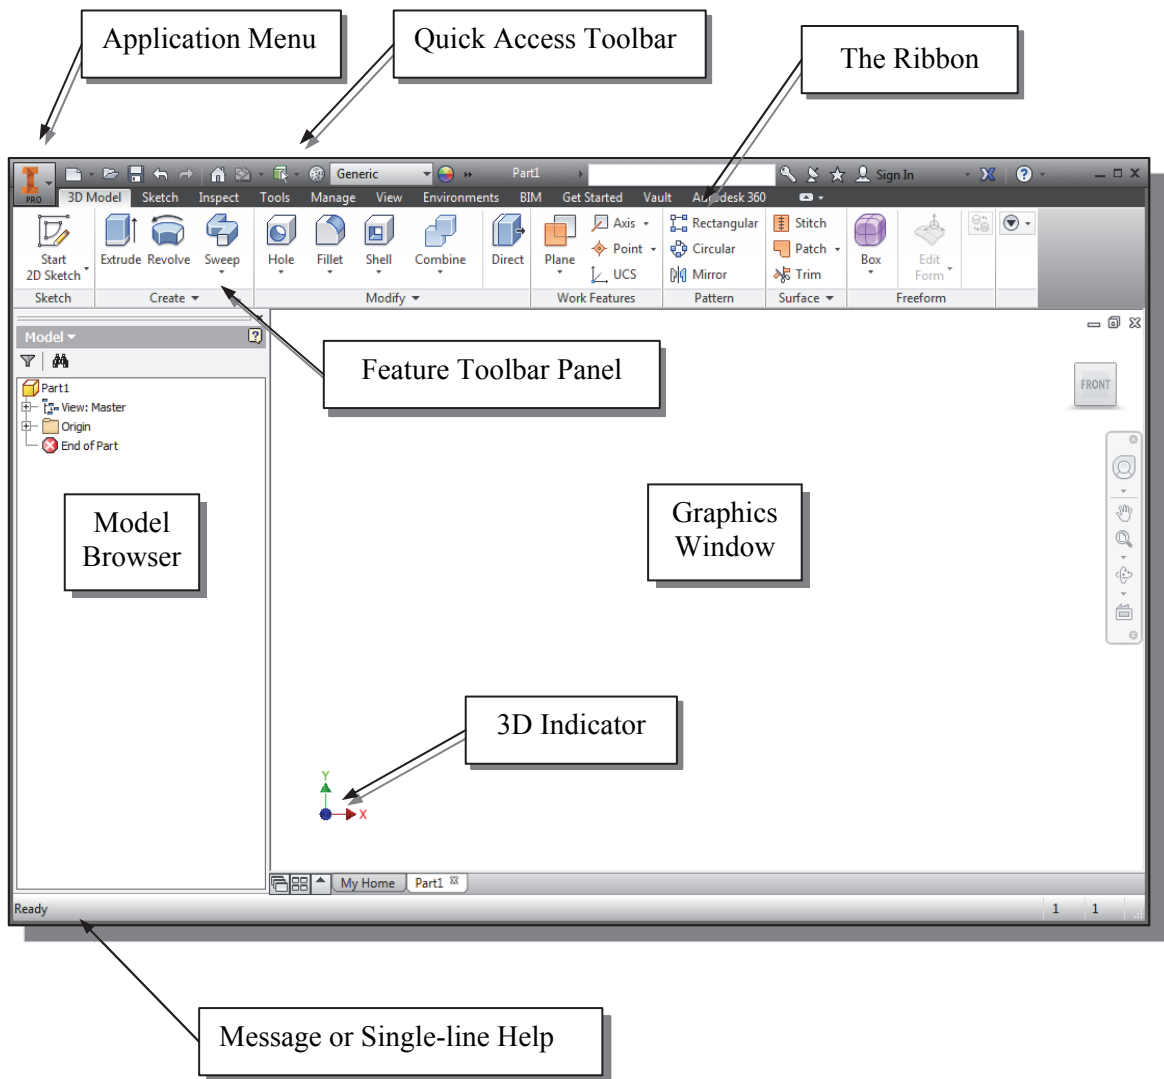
Application Menu

Quick Access Toolbar

The Ribbon

PRO

Generic

Part1

Sign In

3D Model Sketch Inspect Tools Manage View Environments BIM Get Started Vault Autodesk 360

Start 2D Sketch

Extrude Revolve Sweep

Hole Fillet Shell Combine

Direct

Plane

Axis

Point

UCS

Rectangular

Circular

Mirror

Stitch

Patch

Trim

Box

Edit Form

Sketch

Create

Modify

Work Features

Pattern

Surface

Freeform

Model

Part1

View: Master

Origin

End of Part

Feature Toolbar Panel

FRONT

Model Browser

Graphics Window

3D Indicator

Y

X

My Home

Part1

Ready

1

1

Message or Single-line Help